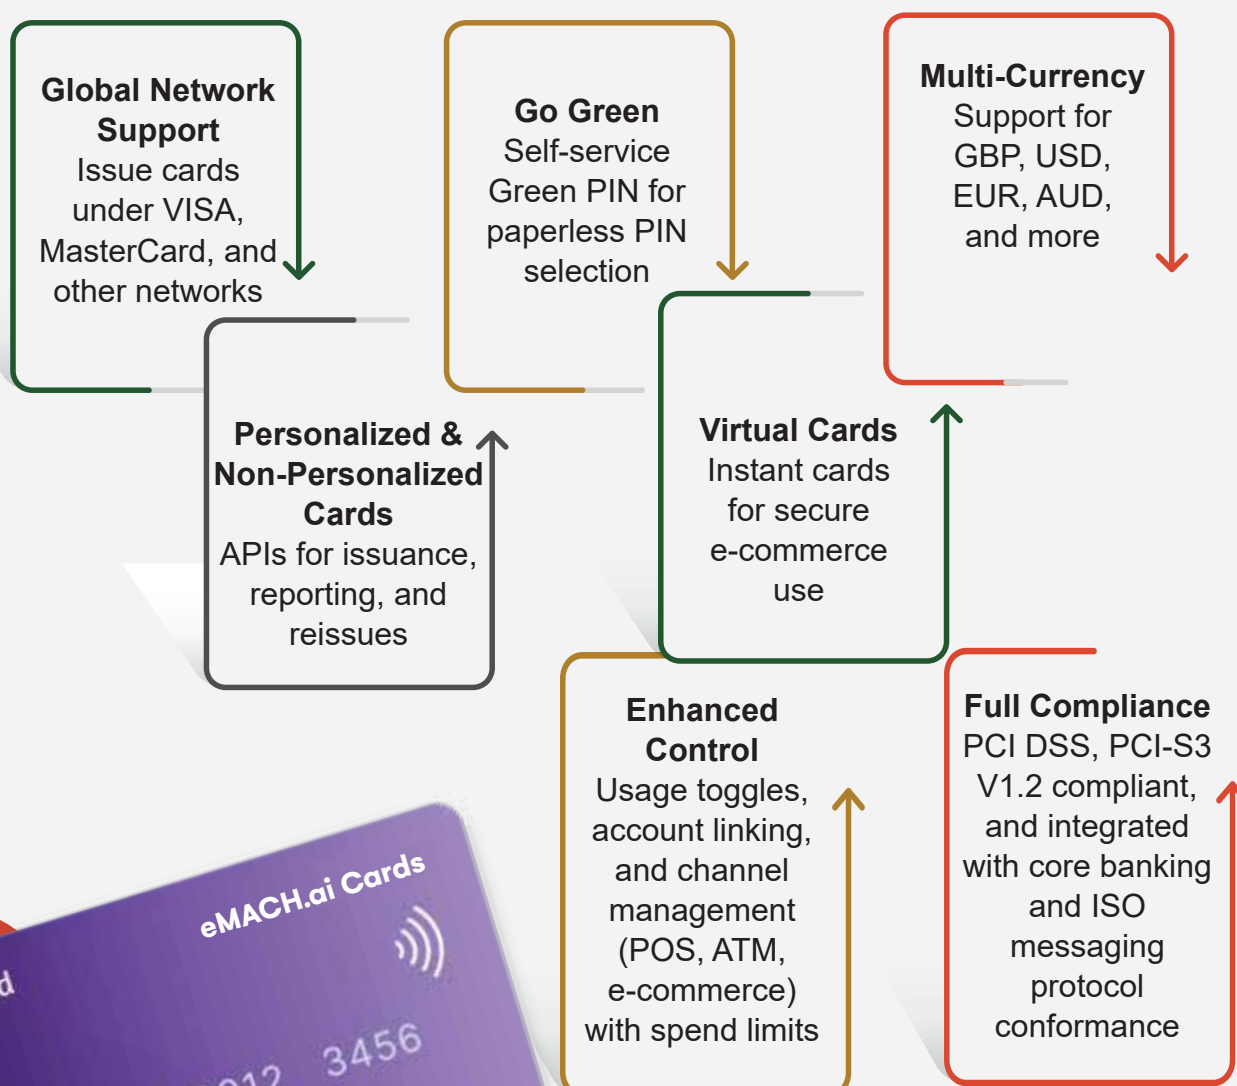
Global Network Support
Issue cards under VISA, MasterCard, and other networks

Personalized & Non-Personalized Cards
APIs for issuance, reporting, and reissues

Go Green
Self-service Green PIN for paperless PIN selection

Virtual Cards
Instant cards for secure e-commerce use

Multi-Currency
Support for GBP, USD, EUR, AUD, and more

Enhanced Control
Usage toggles, account linking, and channel management (POS, ATM, e-commerce) with spend limits

Full Compliance
PCI DSS, PCI-S3 V1.2 compliant, and integrated with core banking and ISO messaging protocol conformance

eMACH.ai Cards
d
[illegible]012 3456